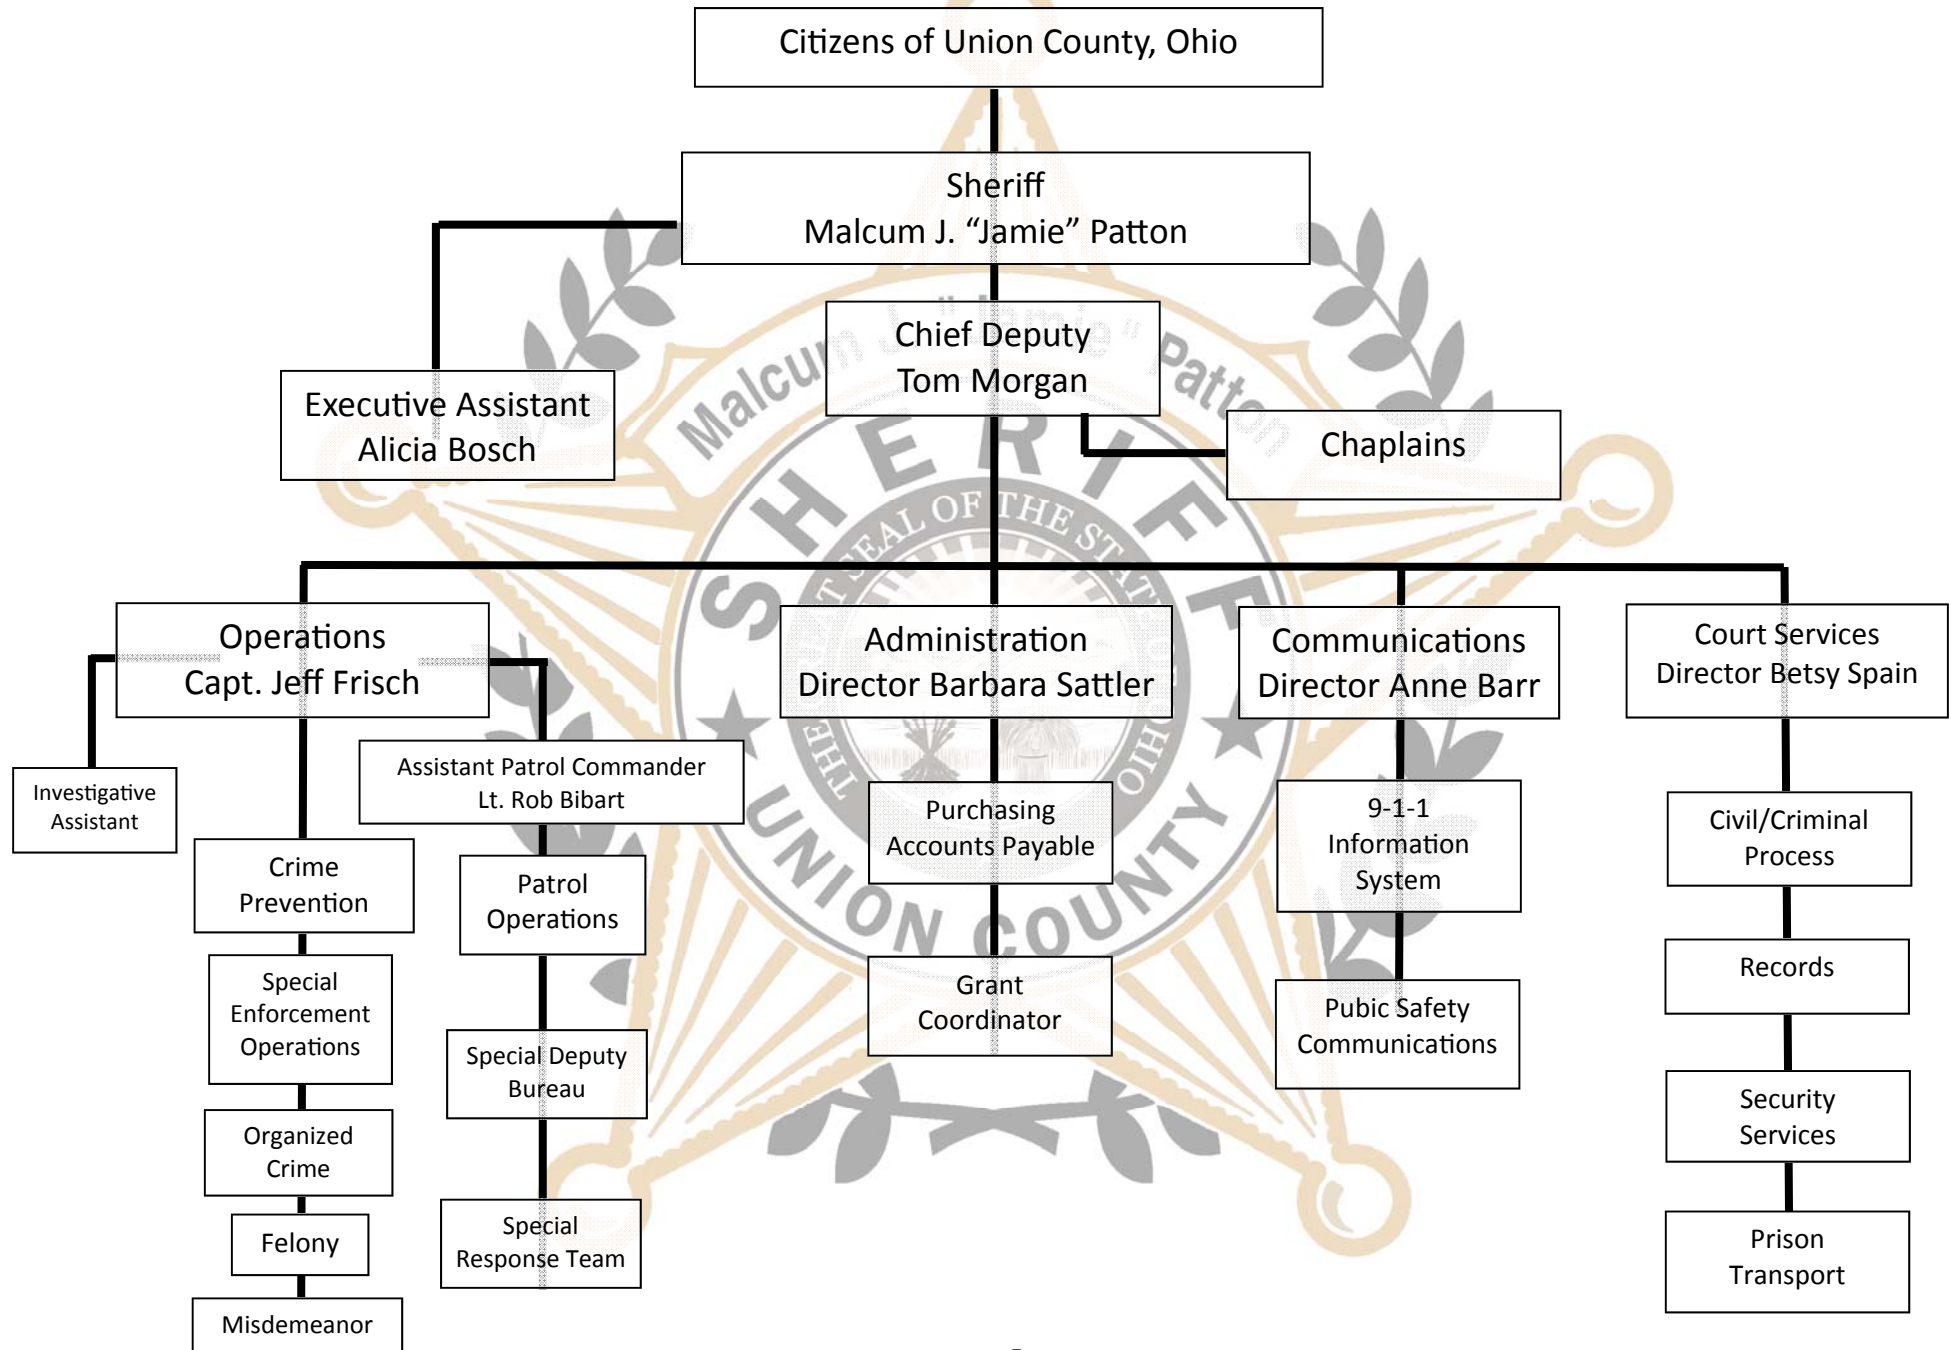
Citizens of Union County, Ohio

Sheriff
Malcum J. "Jamie" Patton

Executive Assistant
Alicia Bosch

Chief Deputy
Tom Morgan

Chaplains

Operations
Capt. Jeff Frisch

Investigative Assistant

Crime Prevention

Special Enforcement Operations

Organized Crime

Felony

Misdemeanor

Assistant Patrol Commander
Lt. Rob Bibart

Patrol Operations

Special Deputy Bureau

Special Response Team

Administration
Director Barbara Sattler

Purchasing
Accounts Payable

Grant Coordinator

Communications
Director Anne Barr

9-1-1 Information System

Pubic Safety Communications

Court Services
Director Betsy Spain

Civil/Criminal Process

Records

Security Services

Prison Transport

Malcum J. "Jamie" Patton
SHERIFF
THE SEAL OF THE STATE OF OHIO
UNION COUNTY